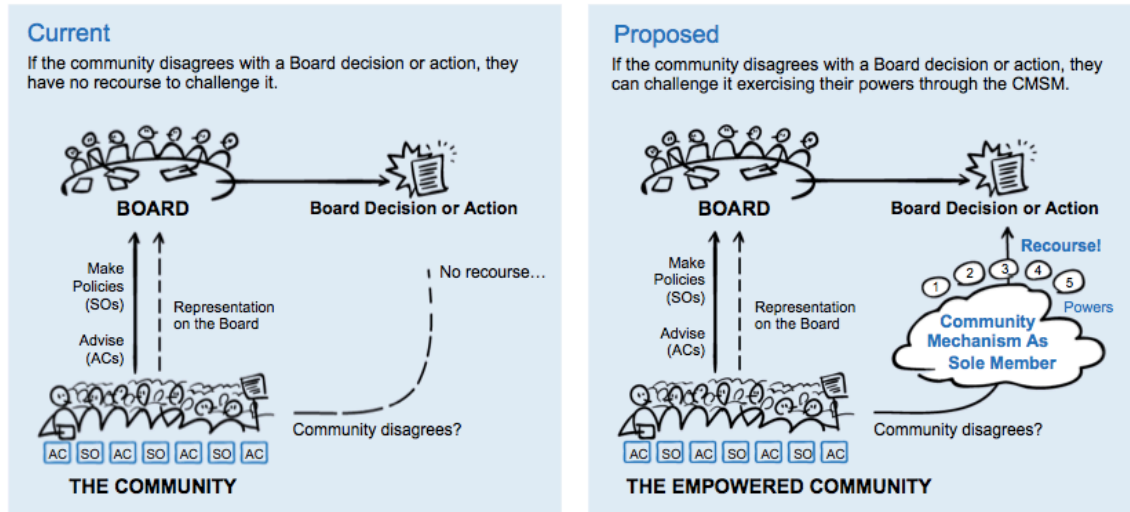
Current

If the community disagrees with a Board decision or action, they have no recourse to challenge it.

BOARD

Board Decision or Action

Make Policies (SOs)

Advise (ACs)

Representation on the Board

No recourse…

Community disagrees?

AC SO AC SO AC SO AC

THE COMMUNITY

Proposed

If the community disagrees with a Board decision or action, they can challenge it exercising their powers through the CMSM.

BOARD

Board Decision or Action

Recourse!

1 2 3 4 5

Powers

Make Policies (SOs)

Advise (ACs)

Representation on the Board

Community Mechanism As Sole Member

Community disagrees?

AC SO AC SO AC SO AC

THE EMPOWERED COMMUNITY